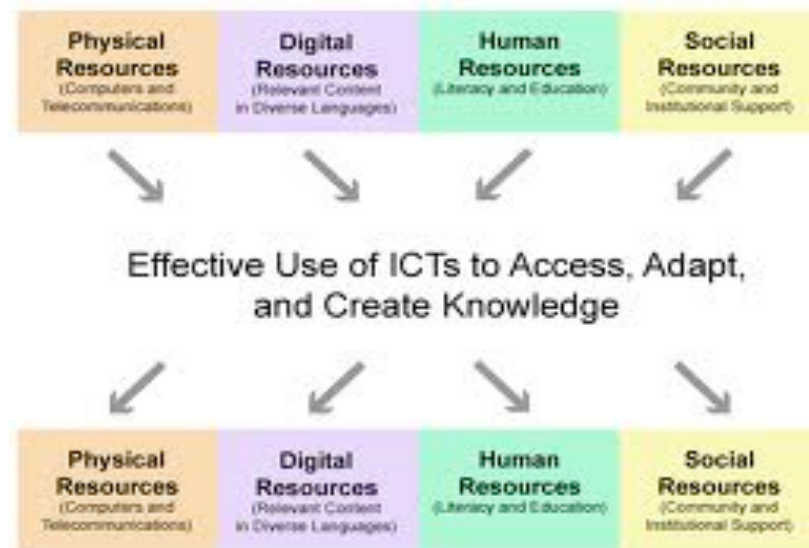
Physical Resources
(Computers and Telecommunications)

Digital Resources
(Relevant Content in Diverse Languages)

Human Resources
(Literacy and Education)

Social Resources
(Community and Institutional Support)

Effective Use of ICTs to Access, Adapt, and Create Knowledge

Physical Resources
(Computers and Telecommunications)

Digital Resources
(Relevant Content in Diverse Languages)

Human Resources
(Literacy and Education)

Social Resources
(Community and Institutional Support)